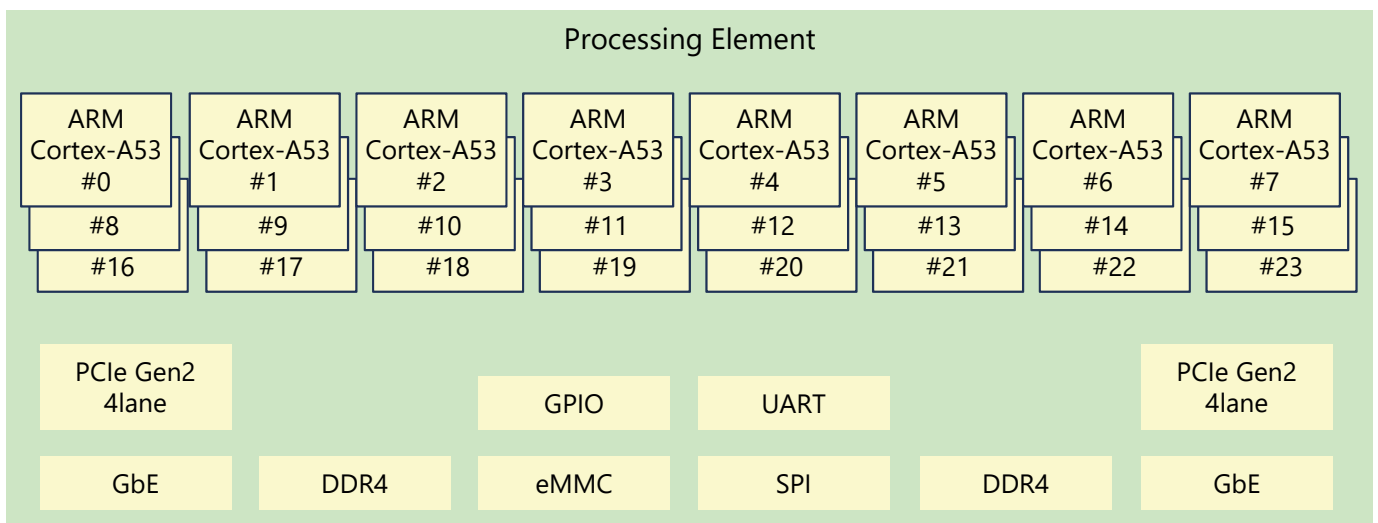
Processing Element

ARM Cortex-A53 #0
#8
#16

ARM Cortex-A53 #1
#9
#17

ARM Cortex-A53 #2
#10
#18

ARM Cortex-A53 #3
#11
#19

ARM Cortex-A53 #4
#12
#20

ARM Cortex-A53 #5
#13
#21

ARM Cortex-A53 #6
#14
#22

ARM Cortex-A53 #7
#15
#23

PCIe Gen2 4lane

GPIO

UART

PCIe Gen2 4lane

GbE

DDR4

eMMC

SPI

DDR4

GbE